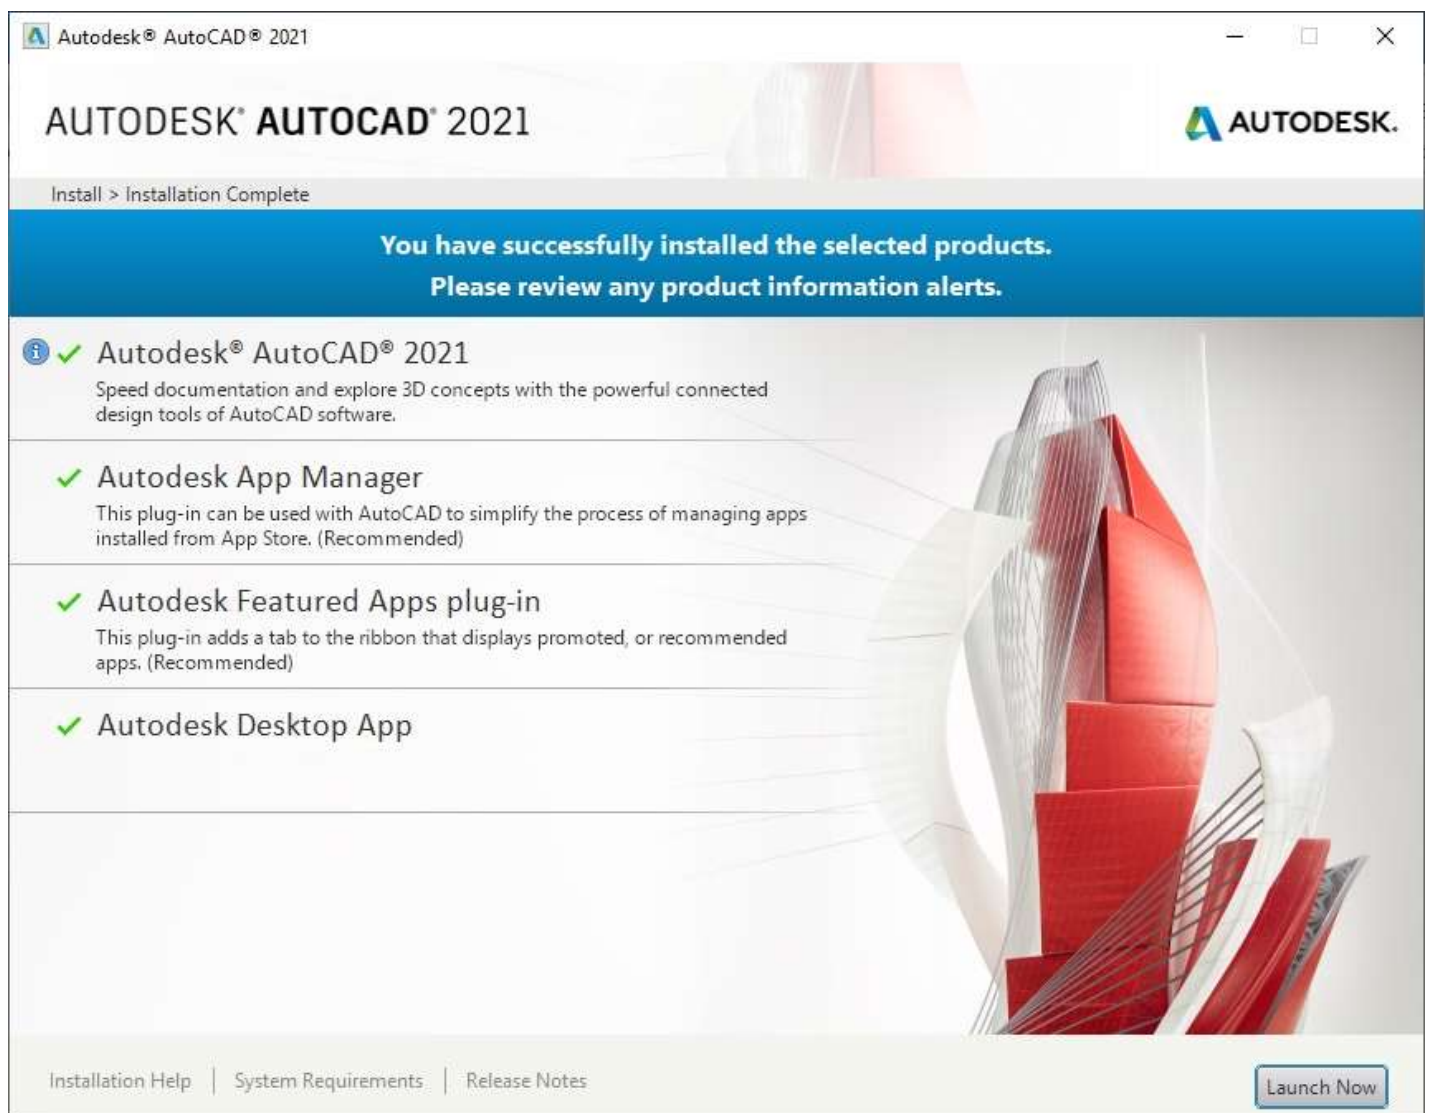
Autodesk® AutoCAD® 2021

AUTODESK® AUTOCAD® 2021

AUTODESK.

Install > Installation Complete

You have successfully installed the selected products.
Please review any product information alerts.

Autodesk® AutoCAD® 2021
Speed documentation and explore 3D concepts with the powerful connected design tools of AutoCAD software.

Autodesk App Manager
This plug-in can be used with AutoCAD to simplify the process of managing apps installed from App Store. (Recommended)

Autodesk Featured Apps plug-in
This plug-in adds a tab to the ribbon that displays promoted, or recommended apps. (Recommended)

Autodesk Desktop App

Installation Help | System Requirements | Release Notes

Launch Now